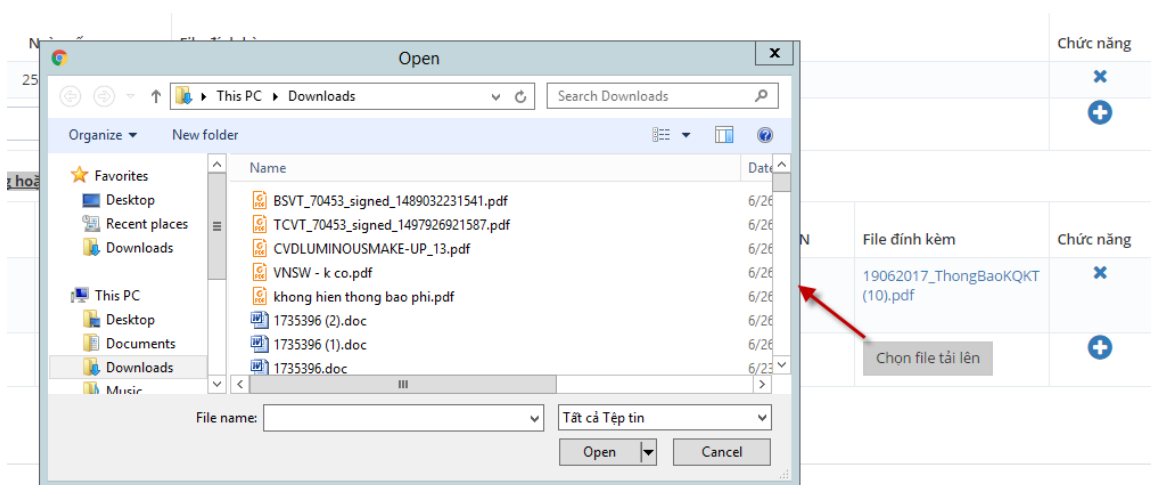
Chức năng

25

g hoà

N

File đính kèm

Chức năng

19062017_ThongBaoKQKT (10).pdf

Chọn file tải lên

Open

This PC ▸ Downloads

Search Downloads

Organize ▾ New folder

Favorites
Desktop
Recent places
Downloads

This PC
Desktop
Documents
Downloads
Music

Name | Date
BSVT_70453_signed_1489032231541.pdf 6/26
TCVT_70453_signed_1497926921587.pdf 6/26
CVDLUMINOUSMAKE-UP_13.pdf 6/26
VNSW - k co.pdf 6/26
khong hien thong bao phi.pdf 6/26
1735396 (2).doc 6/26
1735396 (1).doc 6/26
1735396.doc 6/23

File name:

Tất cả Tệp tin

Open

Cancel